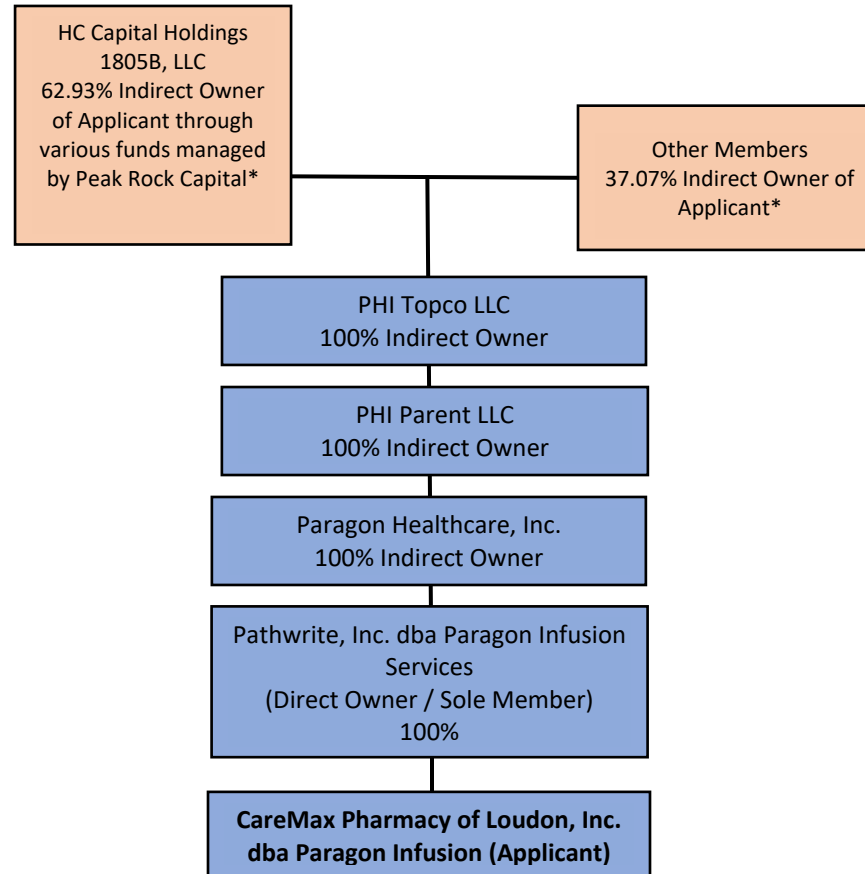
HC Capital Holdings 1805B, LLC 62.93% Indirect Owner of Applicant through various funds managed by Peak Rock Capital*

Other Members 37.07% Indirect Owner of Applicant*

PHI Topco LLC
100% Indirect Owner

PHI Parent LLC
100% Indirect Owner

Paragon Healthcare, Inc.
100% Indirect Owner

Pathwrite, Inc. dba Paragon Infusion Services
(Direct Owner / Sole Member)
100%

**CareMax Pharmacy of Loudon, Inc. dba Paragon Infusion (Applicant)**